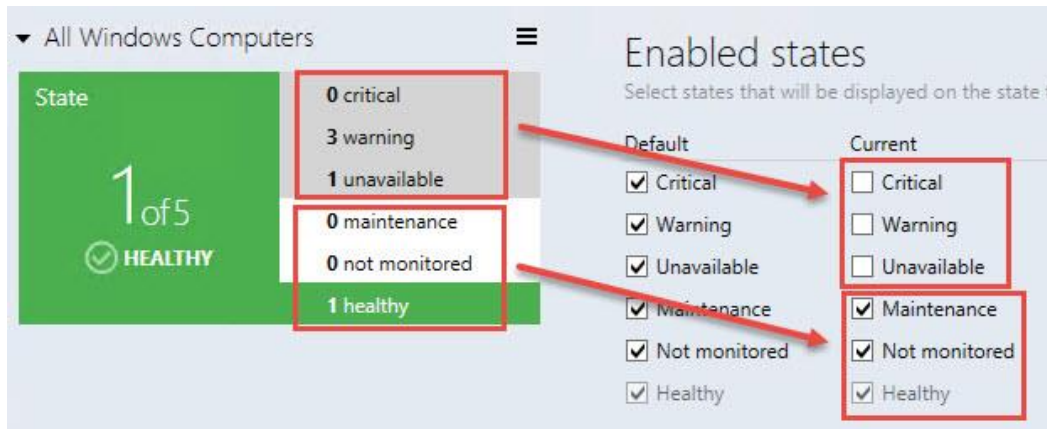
All Windows Computers

State

1 of 5

HEALTHY

0 critical
3 warning
1 unavailable
0 maintenance
0 not monitored
1 healthy

Enabled states

Select states that will be displayed on the state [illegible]

Default
Critical
Warning
Unavailable
Maintenance
Not monitored
Healthy

Current
Critical
Warning
Unavailable
Maintenance
Not monitored
Healthy